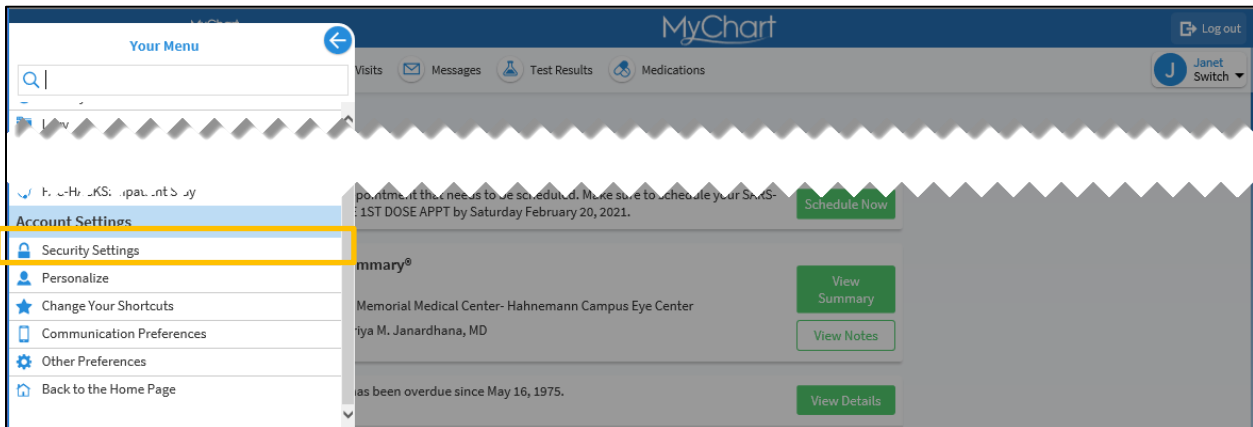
MyChart

Log out

Your Menu

Visits Messages Test Results Medications

Janet
Switch

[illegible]

Account Settings

Security Settings

Personalize

Change Your Shortcuts

Communication Preferences

Other Preferences

Back to the Home Page

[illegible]ppointment that needs to be scheduled. Make sure to schedule your SARS-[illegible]E 1ST DOSE APPT by Saturday February 20, 2021.

Schedule Now

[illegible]mmary®

View Summary

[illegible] Memorial Medical Center- Hahnemann Campus Eye Center

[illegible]riya M. Janardhana, MD

View Notes

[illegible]as been overdue since May 16, 1975.

View Details